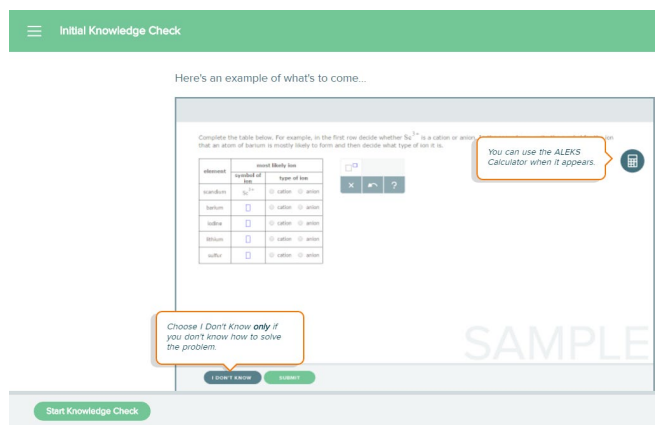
Initial Knowledge Check

Here's an example of what's to come...

Complete the table below. For example, in the first row decide whether $Sc^{3+}$ is a cation or anion. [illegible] that an atom of barium is mostly likely to form and then decide what type of ion it is.

You can use the ALEKS Calculator when it appears.

| element | most likely ion: symbol of ion | most likely ion: type of ion |
|---|---|---|
| scandium | $Sc^{3+}$ | cation anion |
| barium | ☐ | cation anion |
| iodine | ☐ | cation anion |
| lithium | ☐ | cation anion |
| sulfur | ☐ | cation anion |

× ↶ ?

Choose I Don't Know **only** if you don't know how to solve the problem.

SAMPLE

I DON'T KNOW

SUBMIT

Start Knowledge Check